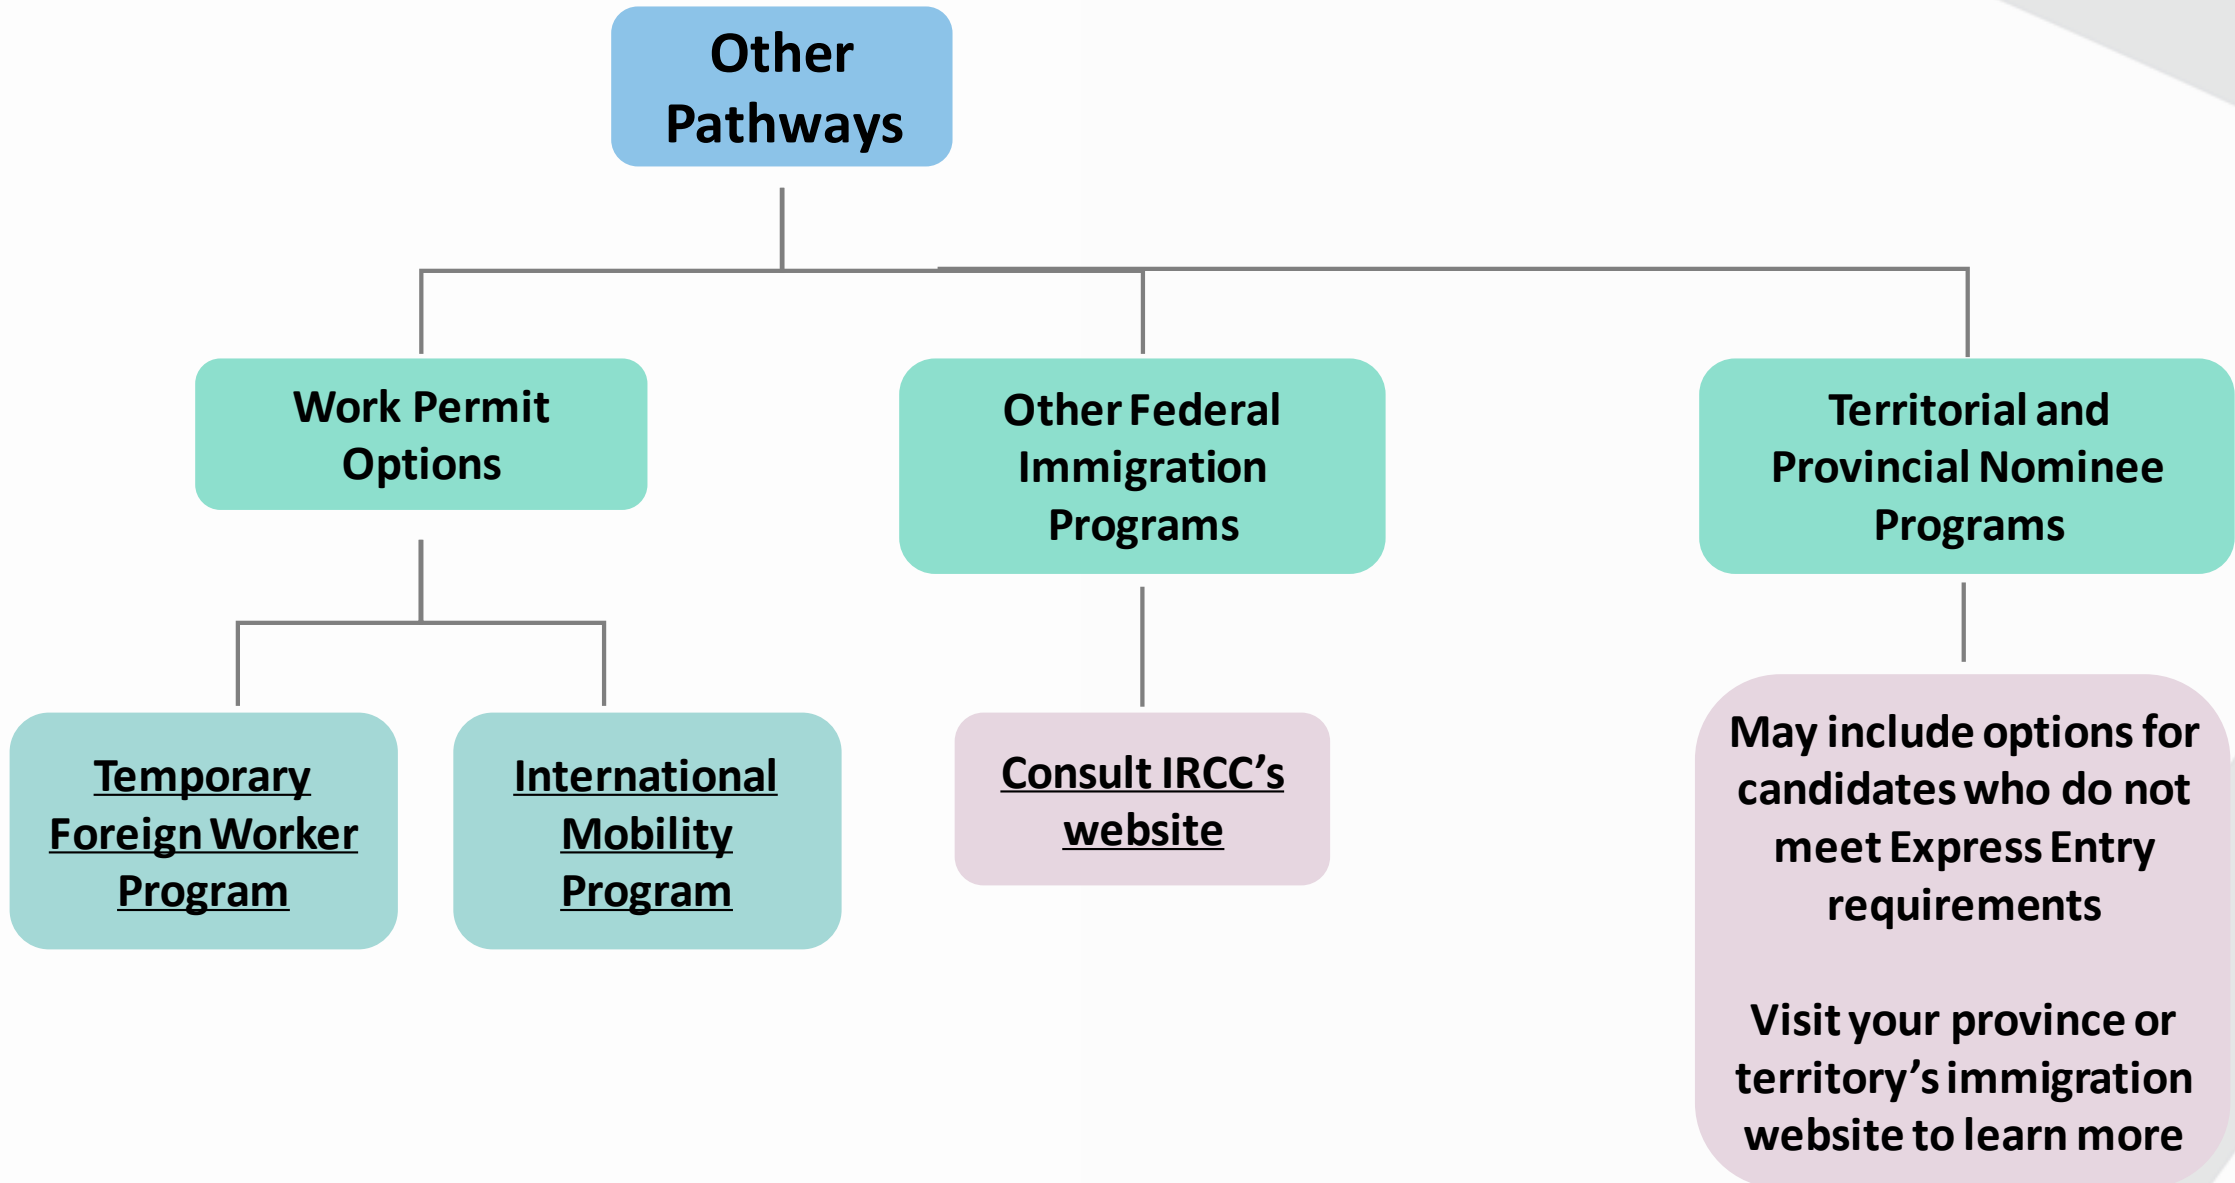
Other Pathways

Work Permit Options

Other Federal Immigration Programs

Territorial and Provincial Nominee Programs

Temporary Foreign Worker Program

International Mobility Program

Consult IRCC's website

May include options for candidates who do not meet Express Entry requirements

Visit your province or territory's immigration website to learn more